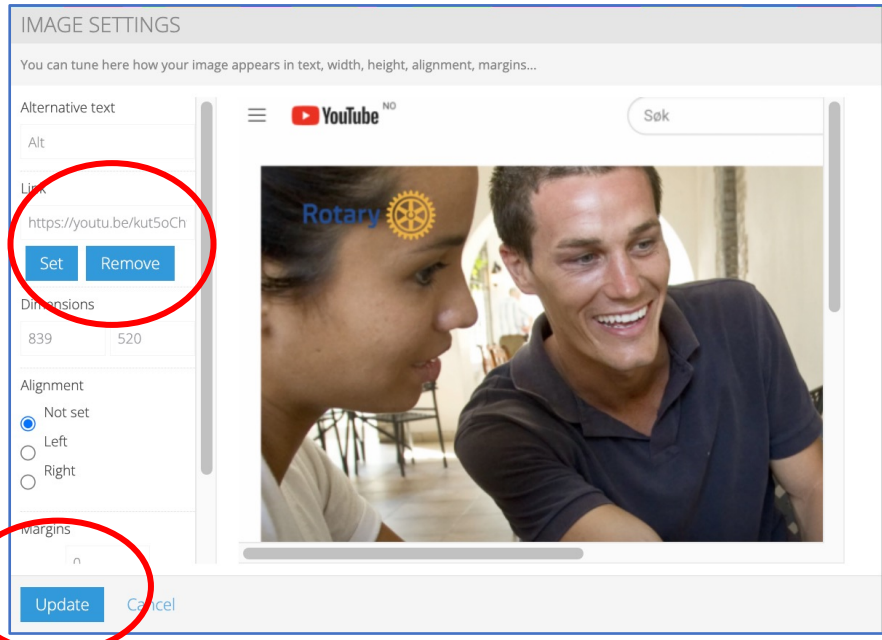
IMAGE SETTINGS

You can tune here how your image appears in text, width, height, alignment, margins...

Alternative text

Alt

Link

https://youtu.be/kut5oCh

Set Remove

Dimensions

839 520

Alignment

Not set

Left

Right

Margins

0

YouTube NO

Søk

Rotary

Update Cancel